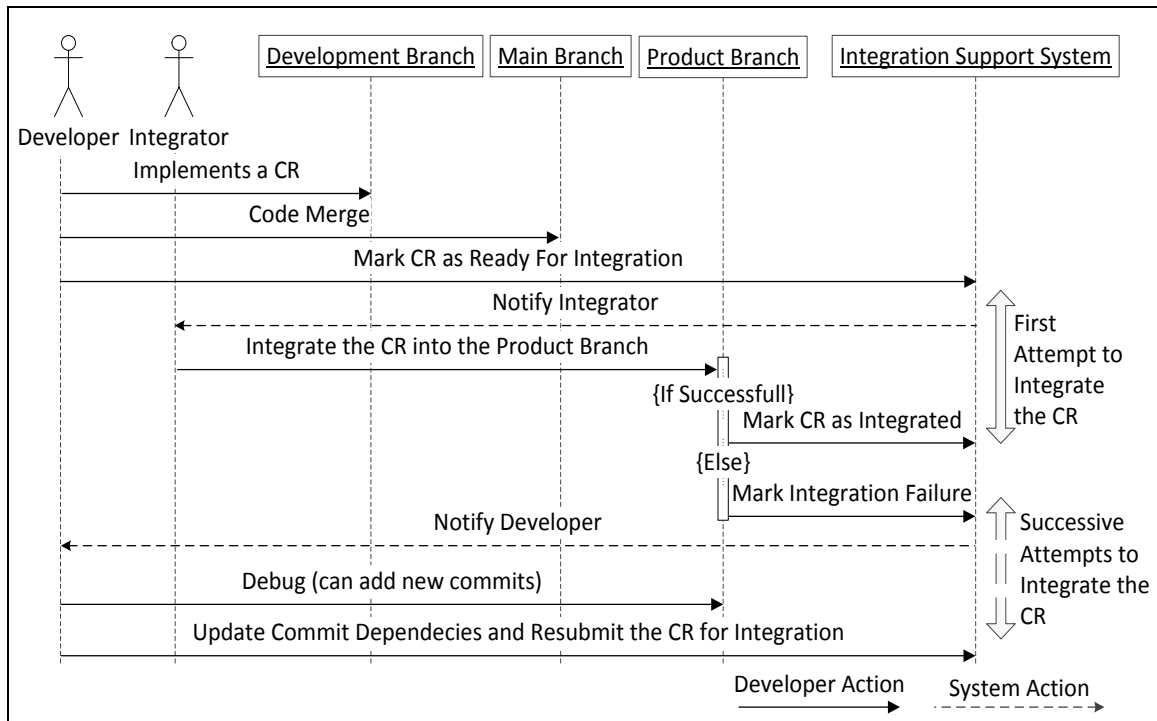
Development Branch
Main Branch
Product Branch
Integration Support System

Developer
Integrator

Implements a CR
Code Merge
Mark CR as Ready For Integration
Notify Integrator
First Attempt to Integrate the CR
Integrate the CR into the Product Branch
{If Successfull}
Mark CR as Integrated
{Else}
Mark Integration Failure
Notify Developer
Successive Attempts to Integrate the CR
Debug (can add new commits)
Update Commit Dependecies and Resubmit the CR for Integration

Developer Action
System Action